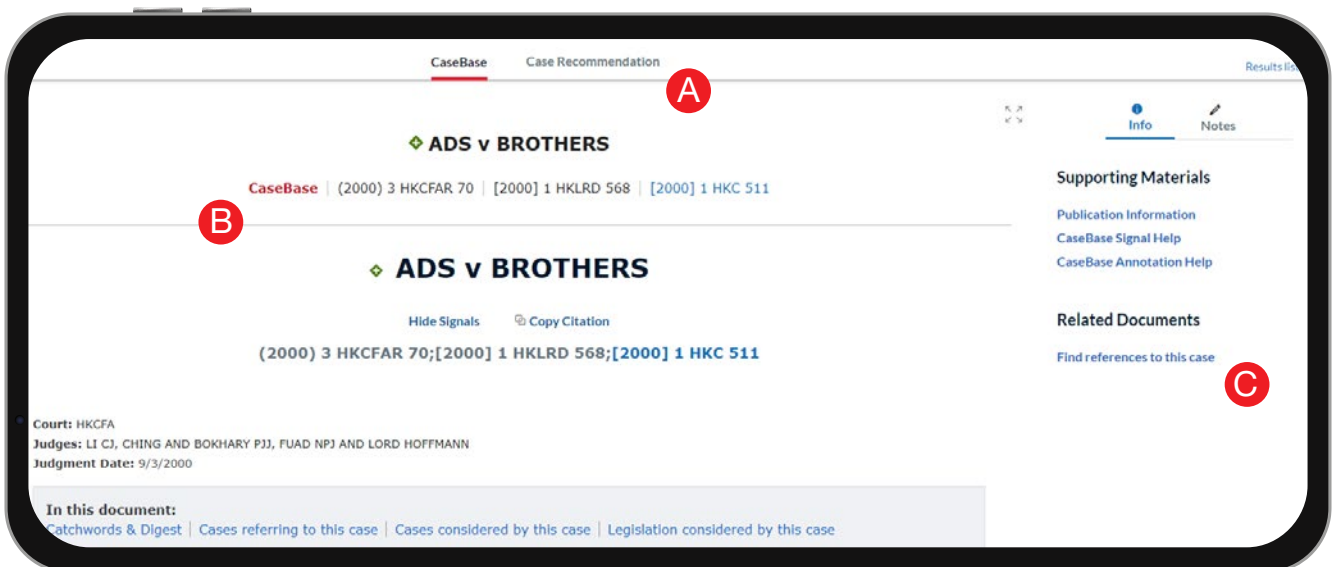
CaseBase Case Recommendation

Results lis

A

ADS v BROTHERS

CaseBase | (2000) 3 HKCFAR 70 | [2000] 1 HKLRD 568 | [2000] 1 HKC 511

B

ADS v BROTHERS

Hide Signals Copy Citation

(2000) 3 HKCFAR 70;[2000] 1 HKLRD 568;[2000] 1 HKC 511

Court: HKCFA
Judges: LI CJ, CHING AND BOKHARY PJJ, FUAD NPJ AND LORD HOFFMANN
Judgment Date: 9/3/2000

In this document:
Catchwords & Digest | Cases referring to this case | Cases considered by this case | Legislation considered by this case

Info Notes

Supporting Materials

Publication Information
CaseBase Signal Help
CaseBase Annotation Help

Related Documents

Find references to this case

C